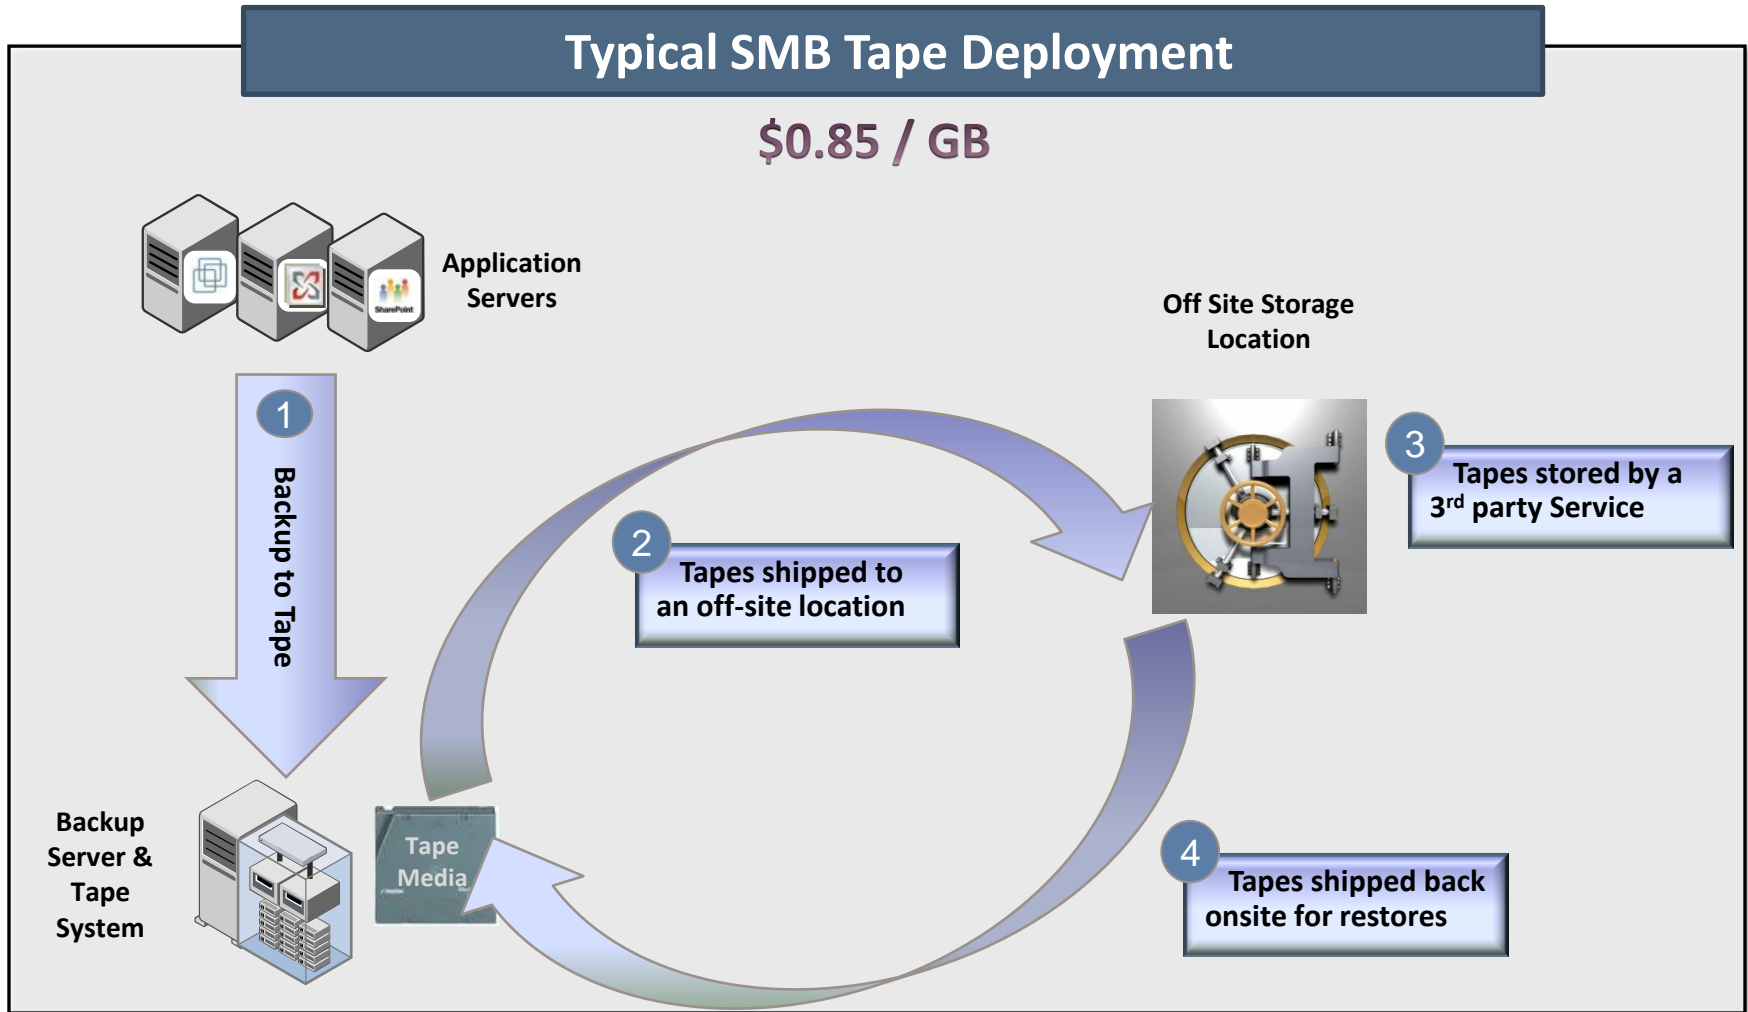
Typical SMB Tape Deployment

$0.85 / GB

Application Servers

SharePoint

1

Backup to Tape

Off Site Storage Location

3

Tapes stored by a 3$^{rd}$ party Service

2

Tapes shipped to an off-site location

Backup Server & Tape System

Tape Media

4

Tapes shipped back onsite for restores